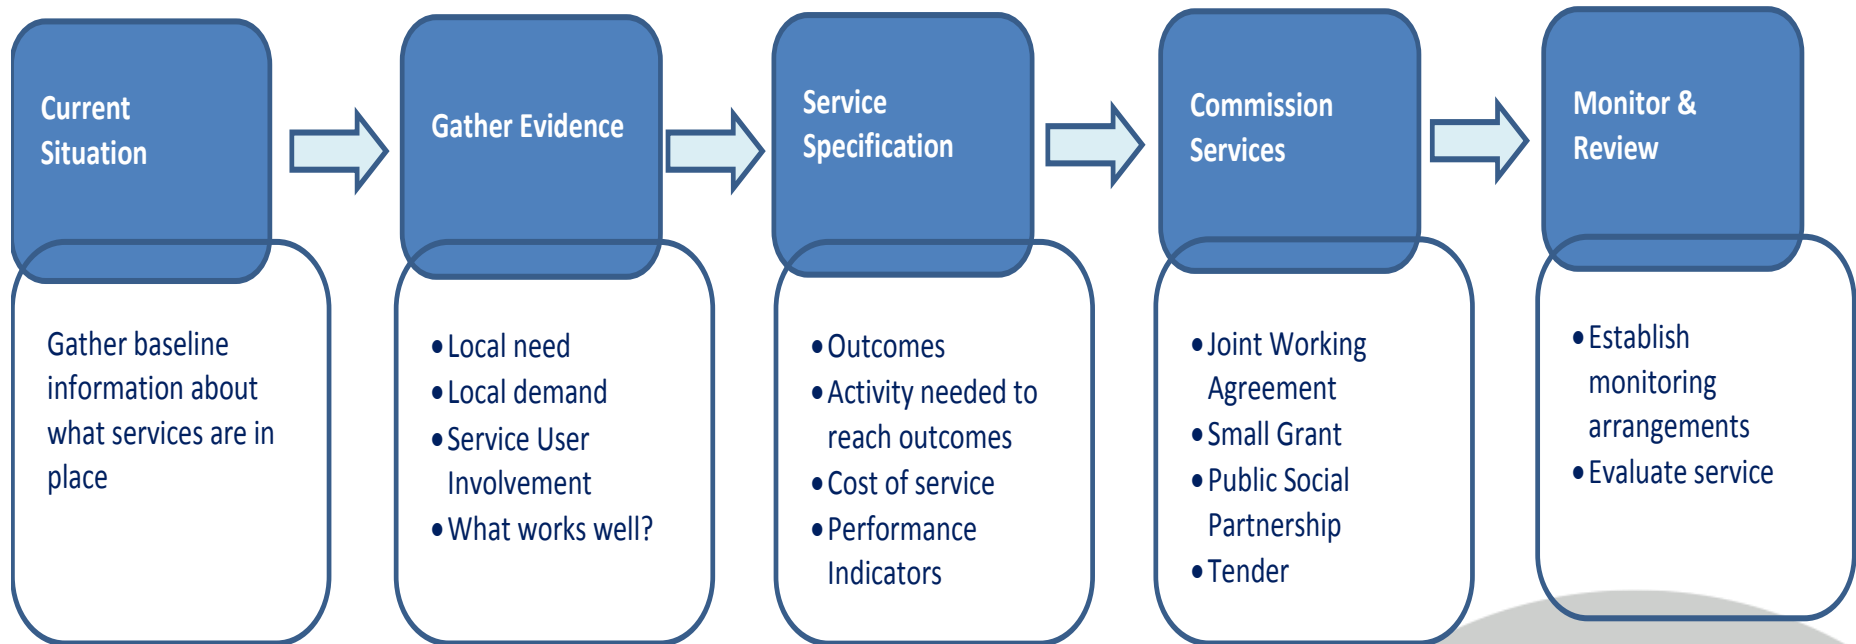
Current Situation

Gather baseline information about what services are in place

Gather Evidence

- Local need
- Local demand
- Service User Involvement
- What works well?

Service Specification

- Outcomes
- Activity needed to reach outcomes
- Cost of service
- Performance Indicators

Commission Services

- Joint Working Agreement
- Small Grant
- Public Social Partnership
- Tender

Monitor & Review

- Establish monitoring arrangements
- Evaluate service